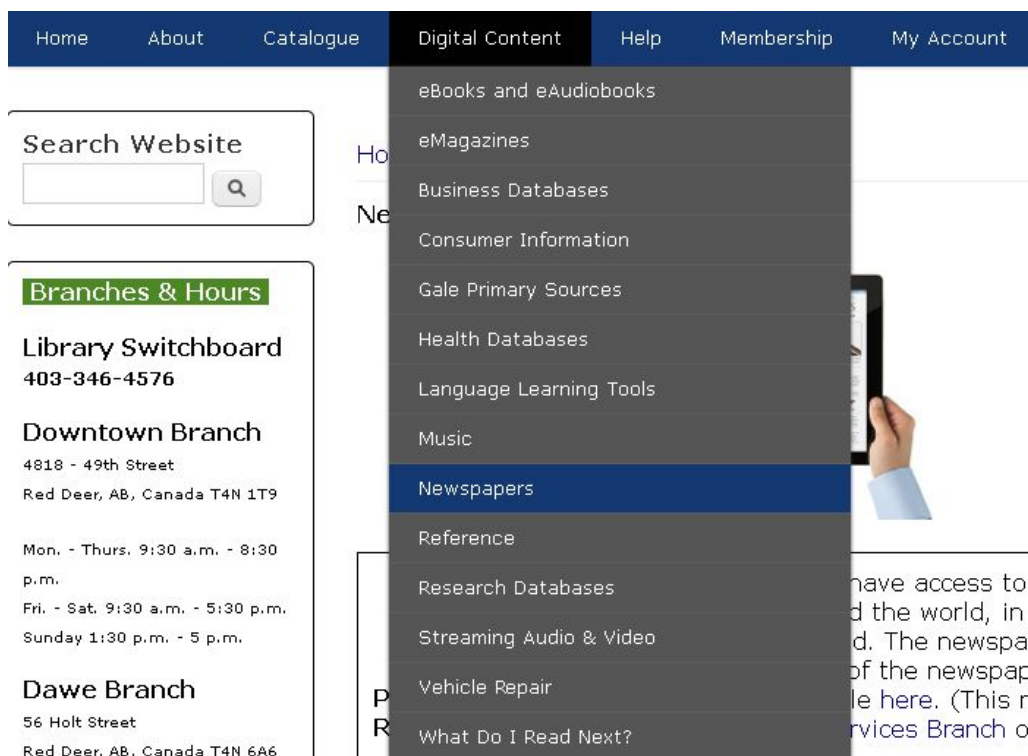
Home About Catalogue Digital Content Help Membership My Account

eBooks and eAudiobooks
eMagazines
Business Databases
Consumer Information
Gale Primary Sources
Health Databases
Language Learning Tools
Music
Newspapers
Reference
Research Databases
Streaming Audio & Video
Vehicle Repair
What Do I Read Next?

Search Website

Branches & Hours

Library Switchboard
403-346-4576

Downtown Branch
4818 - 49th Street
Red Deer, AB, Canada T4N 1T9

Mon. - Thurs. 9:30 a.m. - 8:30 p.m.
Fri. - Sat. 9:30 a.m. - 5:30 p.m.
Sunday 1:30 p.m. - 5 p.m.

Dawe Branch
56 Holt Street
Red Deer, AB, Canada T4N 6A6

Ho

Ne

P
R

have access to
d the world, in
d. The newspa
of the newspap
le here. (This r
rvices Branch o